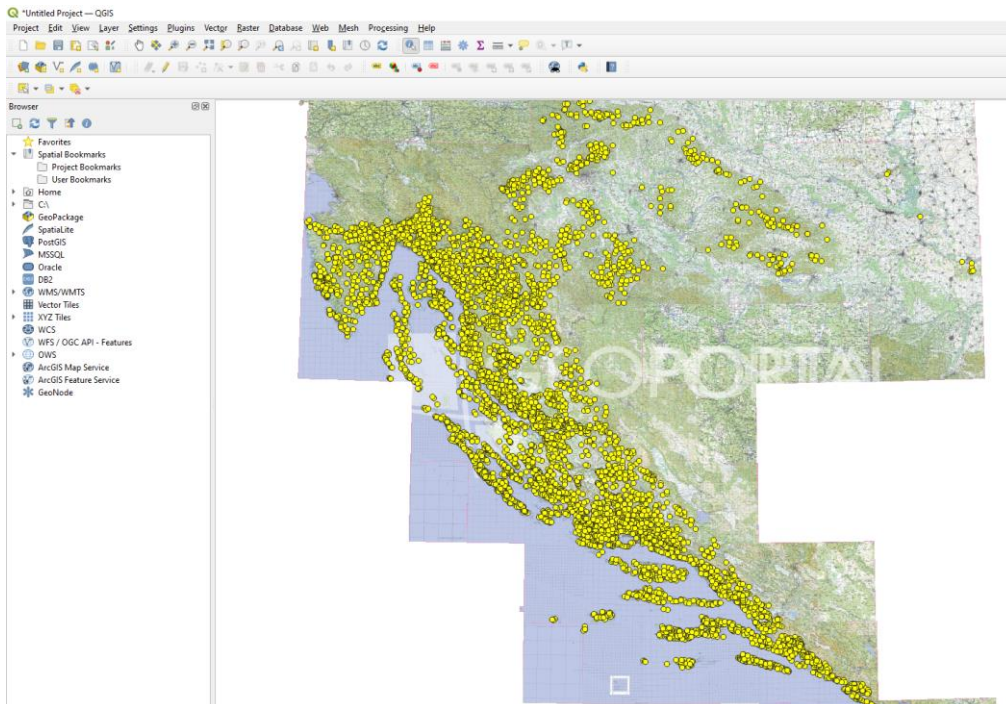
*Untitled Project — QGIS

Project Edit View Layer Settings Plugins Vector Raster Database Web Mesh Processing Help

Browser

Favorites
Spatial Bookmarks
Project Bookmarks
User Bookmarks
Home
C:\
GeoPackage
SpatiaLite
PostGIS
MSSQL
Oracle
DB2
WMS/WMTS
Vector Tiles
XYZ Tiles
WCS
WFS / OGC API - Features
OWS
ArcGIS Map Service
ArcGIS Feature Service
GeoNode

GEOPORTAL